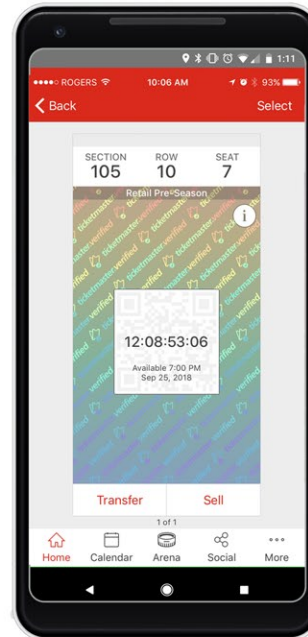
1:11

●●●○○ ROGERS 10:06 AM 93%

Back Select

SECTION 105 ROW 10 SEAT 7

Retail Pre-Season

ticketmaster verified

12:08:53:06

Available 7:00 PM Sep 25, 2018

Transfer Sell

1 of 1

Home Calendar Arena Social More